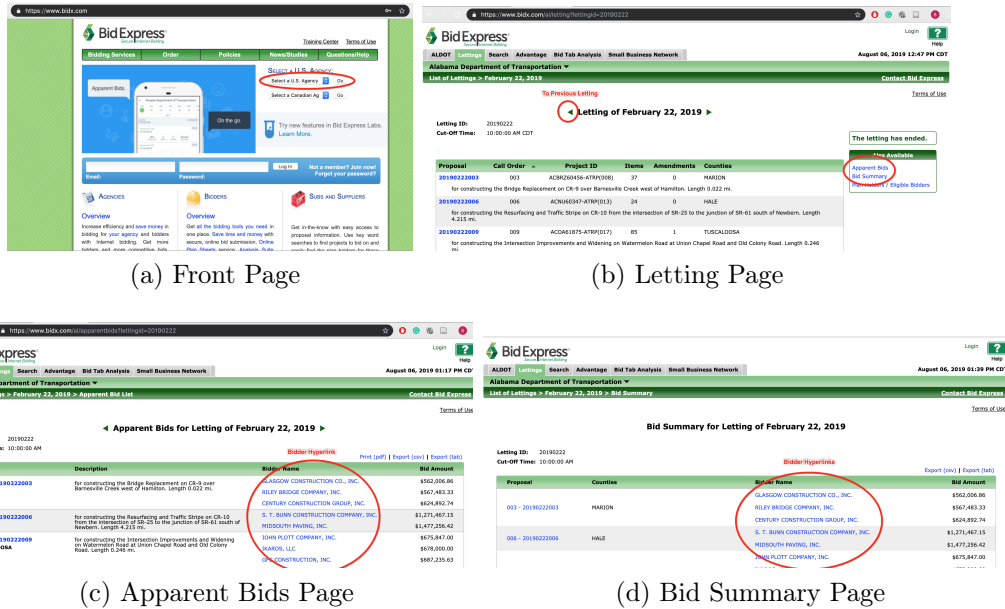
https://www.bidx.com

Bid Express
Secure Internet Bidding

Training Center Terms of Use

Bidding Services | Order | Policies | News/Studies | Questions/Help

Select a U.S. Agency
Select a U.S. Agency Go
Select a Canadian Ag Go

Apparent Bids

On the go.

Try new features in Bid Express Labs. Learn More.

Log In
Email: Password:
Not a member? Join now! Forgot your password?

Agencies
Overview
Increase efficiency and save money in bidding for your agency and bidders with Internet bidding. Get more bidders and more competitive bids

Bidders
Overview
Get all the bidding tools you need in one place. Save time and money with secure, online bid submission, Online Plan Sheets service, Analysis Suite

Subs and Suppliers
Get in-the-know with easy access to proposal information. Use key word searches to find projects to bid on and easily find the prime bidders for those

(a) Front Page

https://www.bidx.com/al/letting?lettingid=20190222

Bid Express
Secure Internet Bidding

Login Help

ALDOT | Lettings | Search | Advantage | Bid Tab Analysis | Small Business Network
August 06, 2019 12:47 PM CDT

Alabama Department of Transportation ▼
List of Lettings > February 22, 2019
Contact Bid Express
Terms of Use

To Previous Letting
◄ Letting of February 22, 2019 ►

Letting ID: 20190222
Cut-Off Time: 10:00:00 AM CDT

The letting has ended.

Also Available
Apparent Bids
Bid Summary
Plan Holders / Eligible Bidders

| Proposal | Call Order ▲ | Project ID | Items | Amendments | Counties |
|---|---|---|---|---|---|
| 20190222003 | 003 | ACBRZ60456-ATRP(008) | 37 | 0 | MARION |
| for constructing the Bridge Replacement on CR-9 over Barnesville Creek west of Hamilton. Length 0.022 mi. | | | | | |
| 20190222006 | 006 | ACN60347-ATRP(013) | 24 | 0 | HALE |
| for constructing the Resurfacing and Traffic Stripe on CR-10 from the intersection of SR-25 to the junction of SR-61 south of Newbern. Length 4.215 mi. | | | | | |
| 20190222009 | 009 | ACOA61875-ATRP(017) | 85 | 1 | TUSCALOOSA |
| for constructing the Intersection Improvements and Widening on Watermelon Road at Union Chapel Road and Old Colony Road. Length 0.246 mi. | | | | | |

(b) Letting Page

https://www.bidx.com/al/apparentbids?lettingid=20190222

Bid Express
Login Help
Lettings | Search | Advantage | Bid Tab Analysis | Small Business Network
August 06, 2019 01:17 PM CDT
Department of Transportation ▼
> February 22, 2019 > Apparent Bid List
Contact Bid Express
Terms of Use

◄ Apparent Bids for Letting of February 22, 2019 ►

20190222
10:00:00 AM

Bidder Hyperlink
Print (pdf) | Export (csv) | Export (tab)

| | Description | Bidder Name | Bid Amount |
|---|---|---|---|
| 20190222003 | for constructing the Bridge Replacement on CR-9 over Barnesville Creek west of Hamilton. Length 0.022 mi. | GLASGOW CONSTRUCTION CO., INC. | $562,006.86 |
| | | RILEY BRIDGE COMPANY, INC. | $567,483.33 |
| | | CENTURY CONSTRUCTION GROUP, INC. | $624,892.74 |
| 20190222006 | for constructing the Resurfacing and Traffic Stripe on CR-10 from the intersection of SR-25 to the junction of SR-61 south of Newbern. Length 4.215 mi. | S. T. BUNN CONSTRUCTION COMPANY, INC. | $1,271,467.15 |
| | | MIDSOUTH PAVING, INC. | $1,477,256.42 |
| 20190222009 OSA | for constructing the Intersection Improvements and Widening on Watermelon Road at Union Chapel Road and Old Colony Road. Length 0.246 mi. | JOHN PLOTT COMPANY, INC. | $675,847.00 |
| | | IKAROS, LLC | $678,000.00 |
| | | G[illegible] CONSTRUCTION, INC. | $687,235.63 |

(c) Apparent Bids Page

Bid Express
Secure Internet Bidding
Login Help
ALDOT | Lettings | Search | Advantage | Bid Tab Analysis | Small Business Network
August 06, 2019 01:39 PM CDT
Alabama Department of Transportation ▼
List of Lettings > February 22, 2019 > Bid Summary
Contact Bid Express
Terms of Use

Bid Summary for Letting of February 22, 2019

Letting ID: 20190222
Cut-Off Time: 10:00:00 AM

Bidder Hyperlinks
Export (csv) | Export (tab)

| Proposal | Counties | Bidder Name | Bid Amount |
|---|---|---|---|
| 003 - 20190222003 | MARION | GLASGOW CONSTRUCTION CO., INC. | $562,006.86 |
| | | RILEY BRIDGE COMPANY, INC. | $567,483.33 |
| | | CENTURY CONSTRUCTION GROUP, INC. | $624,892.74 |
| 006 - 20190222006 | HALE | S. T. BUNN CONSTRUCTION COMPANY, INC. | $1,271,467.15 |
| | | MIDSOUTH PAVING, INC. | $1,477,256.42 |
| | | JOHN PLOTT COMPANY, INC. | $675,847.00 |

(d) Bid Summary Page